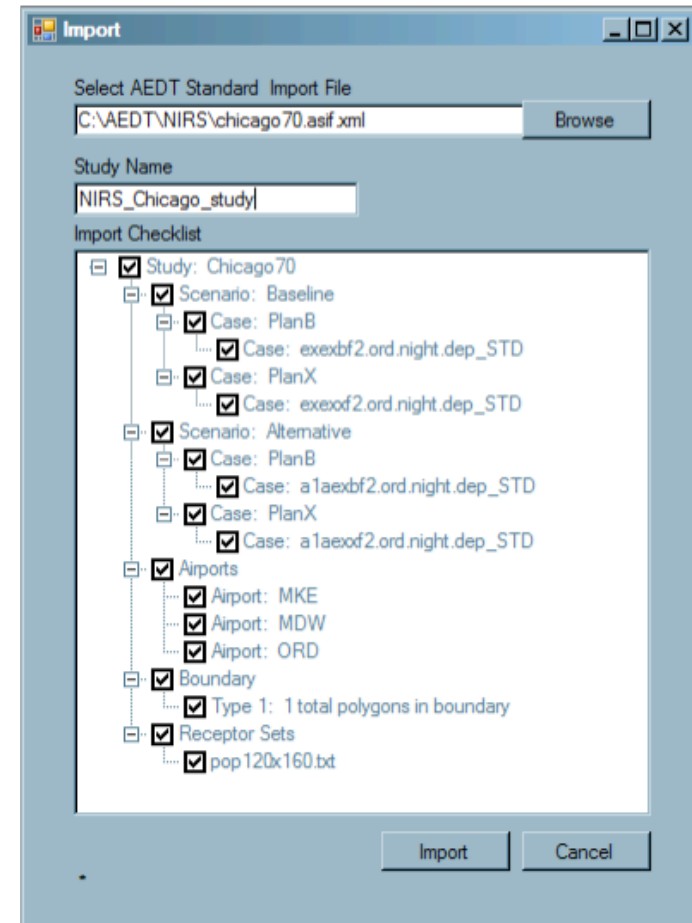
Import

Select AEDT Standard Import File

C:\AEDT\NIRS\chicago70.asif.xml

Browse

Study Name

NIRS_Chicago_study

Import Checklist

Study: Chicago70
Scenario: Baseline
Case: PlanB
Case: exexbf2.ord.night.dep_STD
Case: PlanX
Case: exexxf2.ord.night.dep_STD
Scenario: Alternative
Case: PlanB
Case: a1aexbf2.ord.night.dep_STD
Case: PlanX
Case: a1aexxf2.ord.night.dep_STD
Airports
Airport: MKE
Airport: MDW
Airport: ORD
Boundary
Type 1: 1 total polygons in boundary
Receptor Sets
pop120x160.txt

Import

Cancel